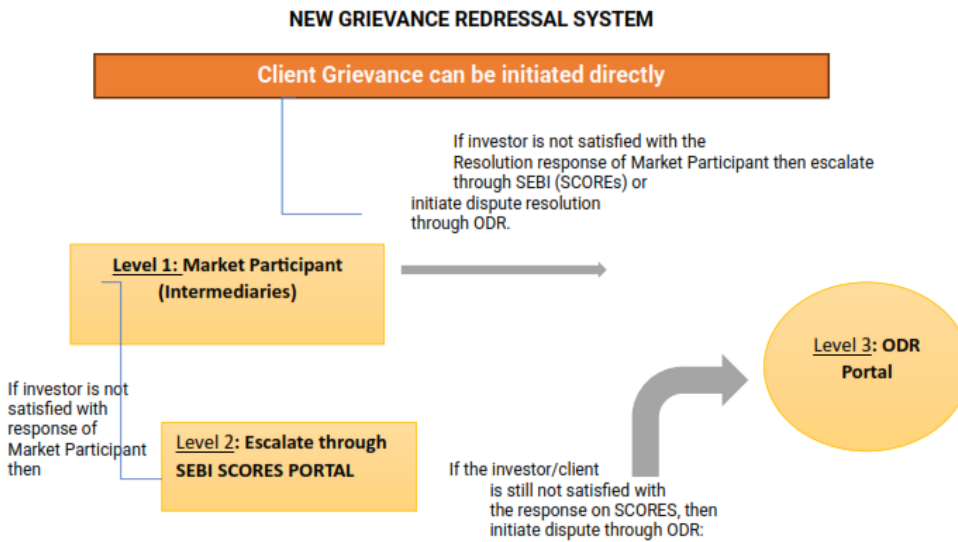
NEW GRIEVANCE REDRESSAL SYSTEM

Client Grievance can be initiated directly

If investor is not satisfied with the Resolution response of Market Participant then escalate through SEBI (SCOREs) or initiate dispute resolution through ODR.

Level 1: Market Participant (Intermediaries)

If investor is not satisfied with response of Market Participant then

Level 2: Escalate through SEBI SCORES PORTAL

Level 3: ODR Portal

If the investor/client is still not satisfied with the response on SCORES, then initiate dispute through ODR: